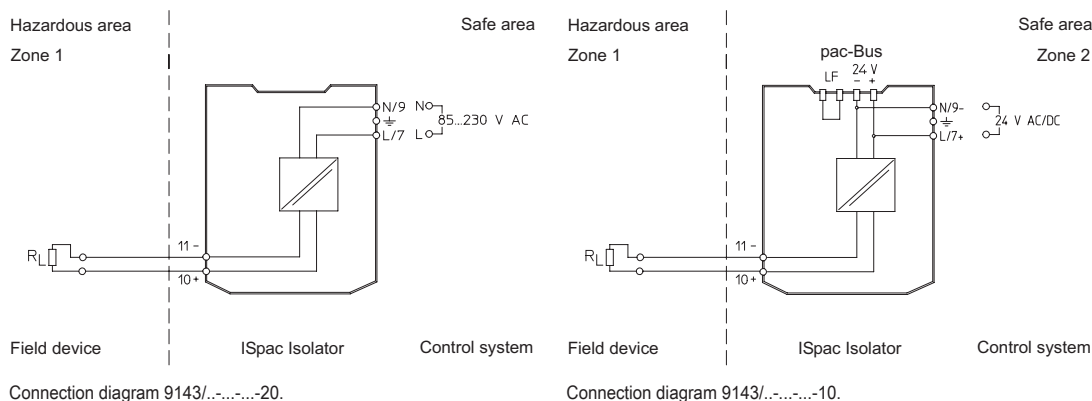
Hazardous area
Zone 1

Safe area

N/9
$\perp$
L/7

N
L
85...230 V AC

$R_L$

11 –
10 +

Field device

ISpac Isolator

Control system

Connection diagram 9143/..-...-...-20.

Hazardous area
Zone 1

pac-Bus
LF
24 V
– +

Safe area
Zone 2

N/9-
$\perp$
L/7+

24 V AC/DC

$R_L$

11 –
10 +

Field device

ISpac Isolator

Control system

Connection diagram 9143/..-...-...-10.